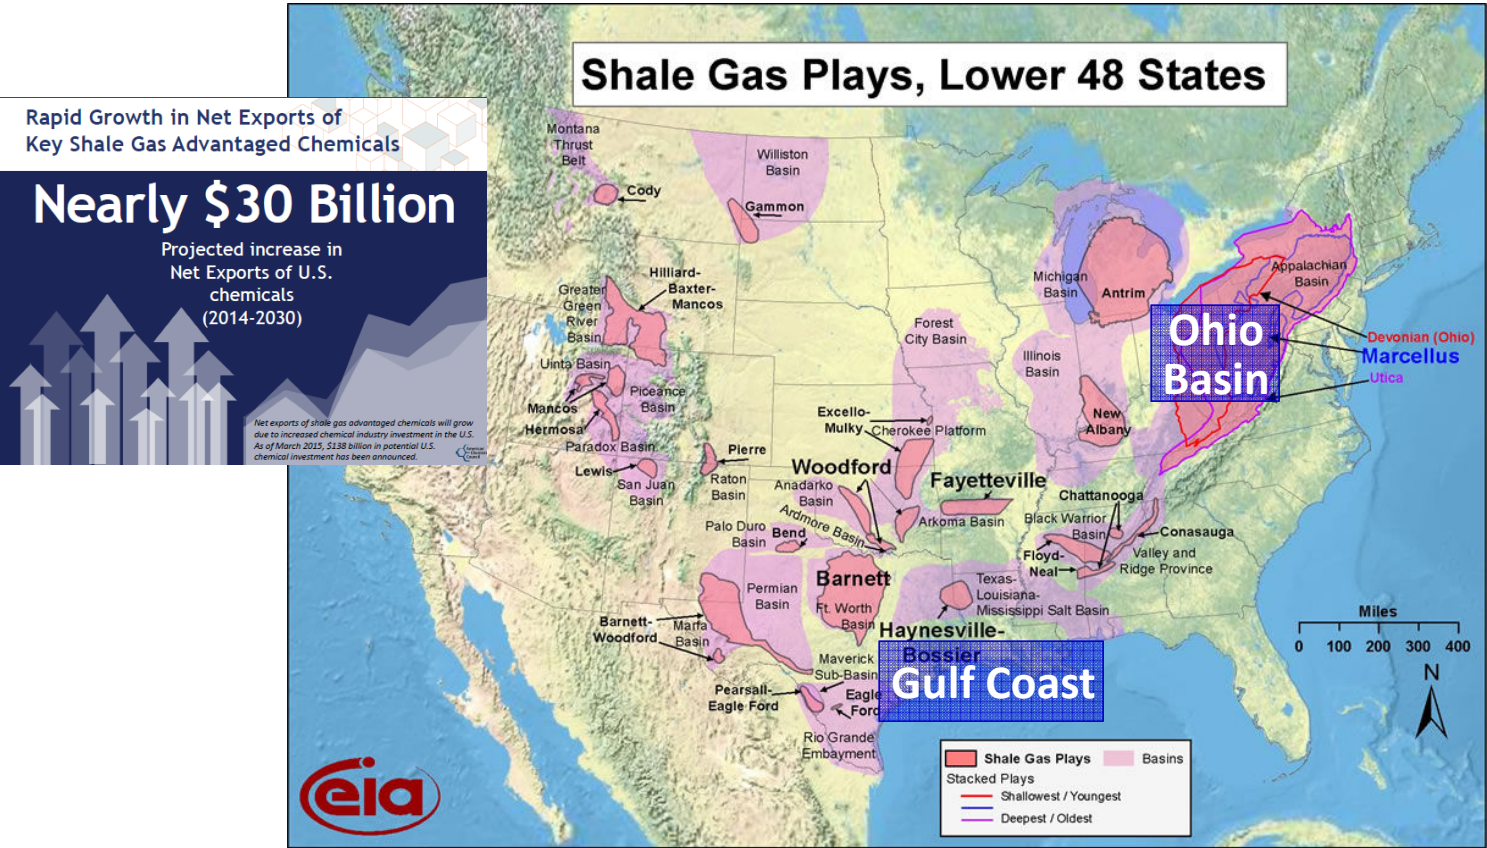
Rapid Growth in Net Exports of Key Shale Gas Advantaged Chemicals

Nearly $30 Billion

Projected increase in Net Exports of U.S. chemicals (2014-2030)

Net exports of shale gas advantaged chemicals will grow due to increased chemical industry investment in the U.S. As of March 2015, $138 billion in potential U.S. chemical investment has been announced.

Shale Gas Plays, Lower 48 States

Montana Thrust Belt
Cody
Williston Basin
Gammon
Hilliard-Baxter-Mancos
Greater Green River Basin
Uinta Basin
Piceance Basin
Mancos
Hermosa
Paradox Basin
Lewis
San Juan Basin
Pierre
Raton Basin
Michigan Basin
Antrim
Forest City Basin
Illinois Basin
New Albany
Appalachian Basin
Ohio Basin
Devonian (Ohio)
Marcellus
Utica
Excello-Mulky
Cherokee Platform
Woodford
Anadarko Basin
Ardmore Basin
Fayetteville
Arkoma Basin
Chattanooga
Black Warrior Basin
Conasauga
Valley and Ridge Province
Floyd-Neal
Palo Duro Basin
Bend
Barnett
Ft. Worth Basin
Permian Basin
Texas-Louisiana-Mississippi Salt Basin
Haynesville-Bossier
Gulf Coast
Barnett-Woodford
Marfa Basin
Maverick Sub-Basin
Pearsall-Eagle Ford
Eagle Ford
Rio Grande Embayment

Miles
0 100 200 300 400
N

Shale Gas Plays
Basins
Stacked Plays
Shallowest / Youngest
Deepest / Oldest

eia